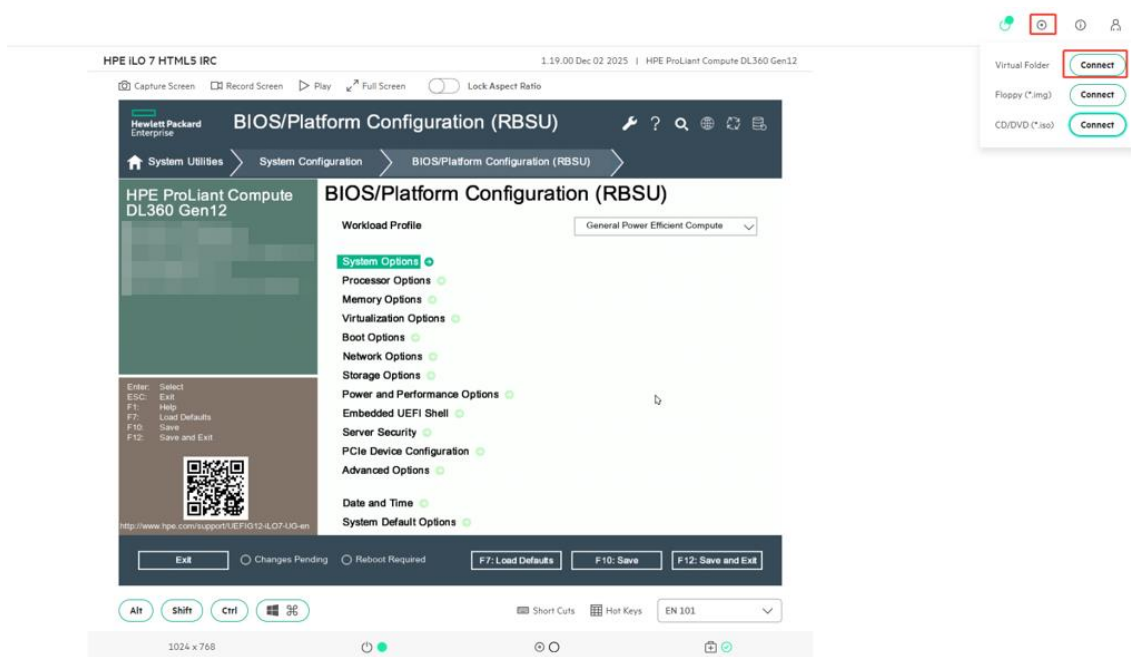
HPE iLO 7 HTML5 IRC

1.19.00 Dec 02 2025 | HPE ProLiant Compute DL360 Gen12

Capture Screen   Record Screen   Play   Full Screen   Lock Aspect Ratio

Virtual Folder   Connect
Floppy (*.img)   Connect
CD/DVD (*.iso)   Connect

Hewlett Packard Enterprise

BIOS/Platform Configuration (RBSU)

System Utilities   System Configuration   BIOS/Platform Configuration (RBSU)

HPE ProLiant Compute DL360 Gen12

BIOS/Platform Configuration (RBSU)

Workload Profile   General Power Efficient Compute

System Options
Processor Options
Memory Options
Virtualization Options
Boot Options
Network Options
Storage Options
Power and Performance Options
Embedded UEFI Shell
Server Security
PCIe Device Configuration
Advanced Options

Date and Time
System Default Options

Enter: Select
ESC: Exit
F1: Help
F7: Load Defaults
F10: Save
F12: Save and Exit

http://www.hpe.com/support/UEFIG12-iLO7-UG-en

Exit   Changes Pending   Reboot Required   F7: Load Defaults   F10: Save   F12: Save and Exit

Alt   Shift   Ctrl   ⌘

Short Cuts   Hot Keys   EN 101

1024 x 768